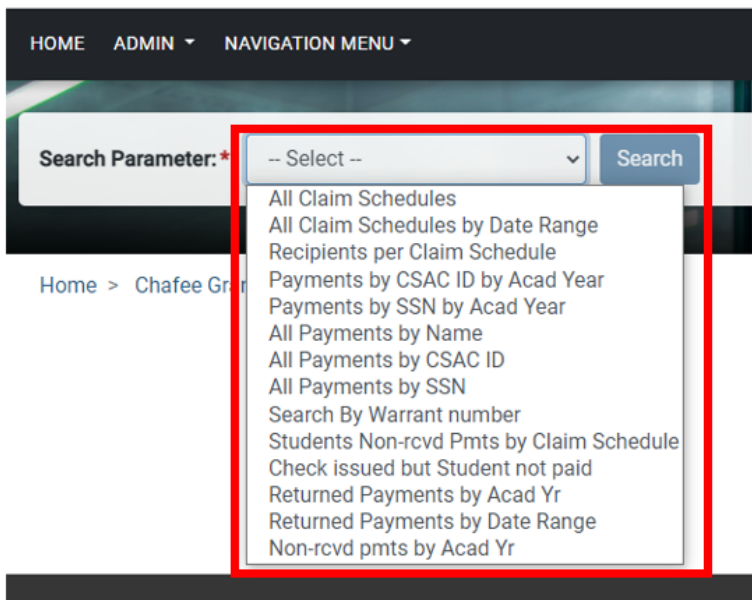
HOME ADMIN ▾ NAVIGATION MENU ▾

Search Parameter:* -- Select -- Search

Home > Chafee Gra

All Claim Schedules
All Claim Schedules by Date Range
Recipients per Claim Schedule
Payments by CSAC ID by Acad Year
Payments by SSN by Acad Year
All Payments by Name
All Payments by CSAC ID
All Payments by SSN
Search By Warrant number
Students Non-rcvd Pmts by Claim Schedule
Check issued but Student not paid
Returned Payments by Acad Yr
Returned Payments by Date Range
Non-rcvd pmts by Acad Yr